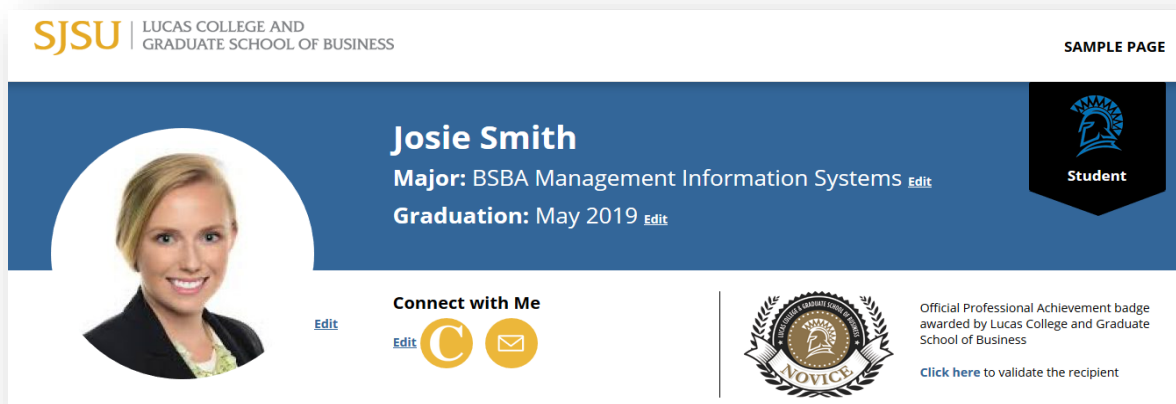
SJSU | LUCAS COLLEGE AND GRADUATE SCHOOL OF BUSINESS

SAMPLE PAGE

Student

Josie Smith

Major: BSBA Management Information Systems Edit

Graduation: May 2019 Edit

Edit

Connect with Me

Edit

LUCAS COLLEGE & GRADUATE SCHOOL OF BUSINESS

NOVICE

Official Professional Achievement badge awarded by Lucas College and Graduate School of Business

Click here to validate the recipient